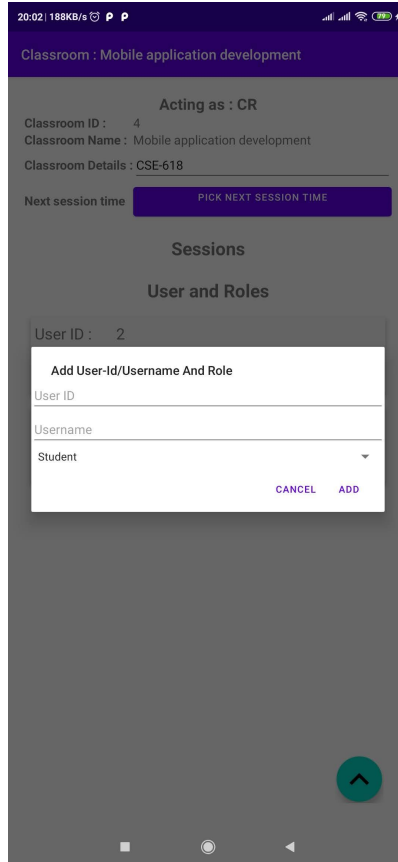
20:02 | 188KB/s

Classroom : Mobile application development

Acting as : CR

Classroom ID : 4

Classroom Name : Mobile application development

Classroom Details : CSE-618

Next session time

PICK NEXT SESSION TIME

Sessions

User and Roles

User ID : 2

Add User-Id/Username And Role

User ID

Username

Student

CANCEL

ADD